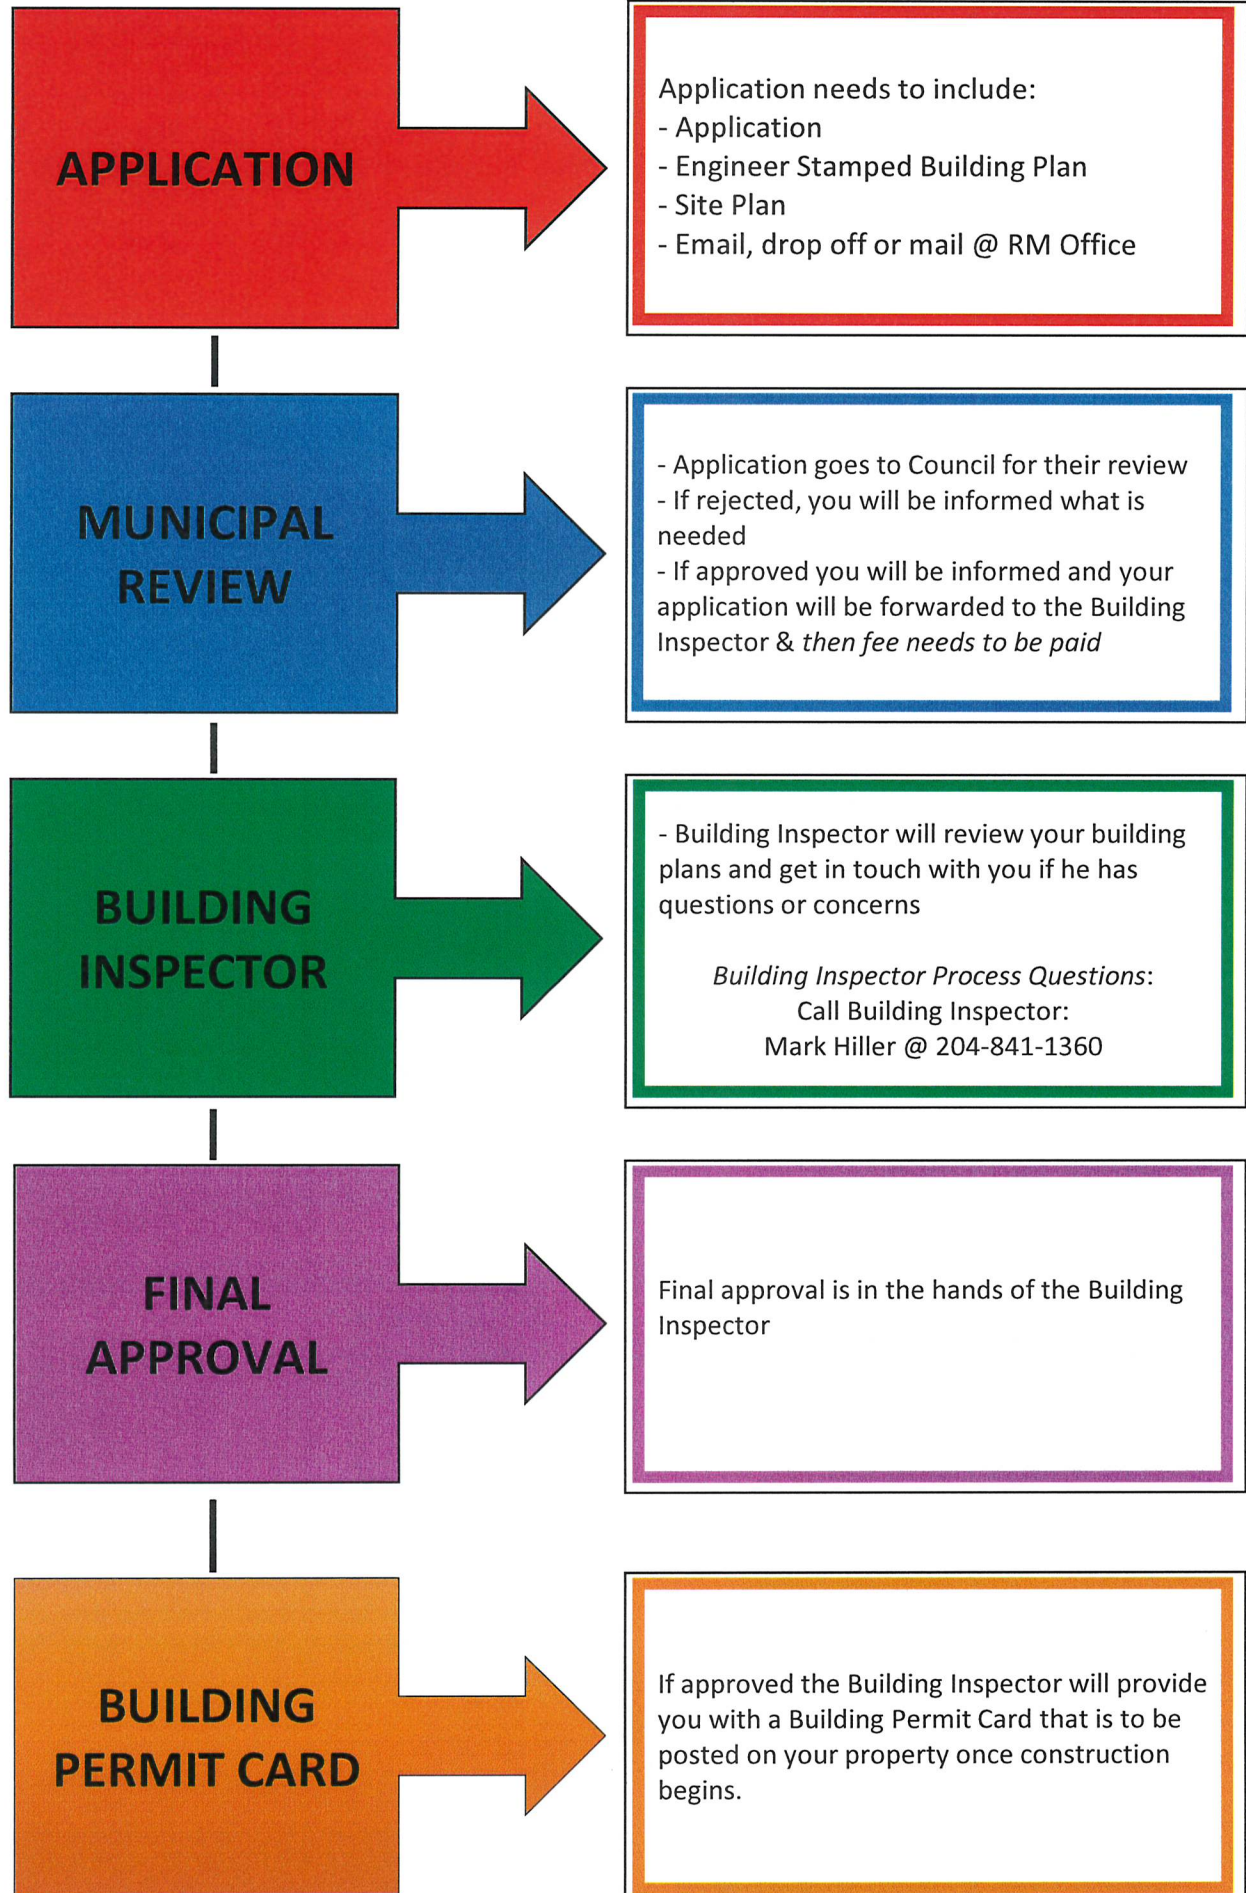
APPLICATION

Application needs to include:
- Application
- Engineer Stamped Building Plan
- Site Plan
- Email, drop off or mail @ RM Office

MUNICIPAL REVIEW

- Application goes to Council for their review
- If rejected, you will be informed what is needed
- If approved you will be informed and your application will be forwarded to the Building Inspector & *then fee needs to be paid*

BUILDING INSPECTOR

- Building Inspector will review your building plans and get in touch with you if he has questions or concerns

*Building Inspector Process Questions*:
Call Building Inspector:
Mark Hiller @ 204-841-1360

FINAL APPROVAL

Final approval is in the hands of the Building Inspector

BUILDING PERMIT CARD

If approved the Building Inspector will provide you with a Building Permit Card that is to be posted on your property once construction begins.